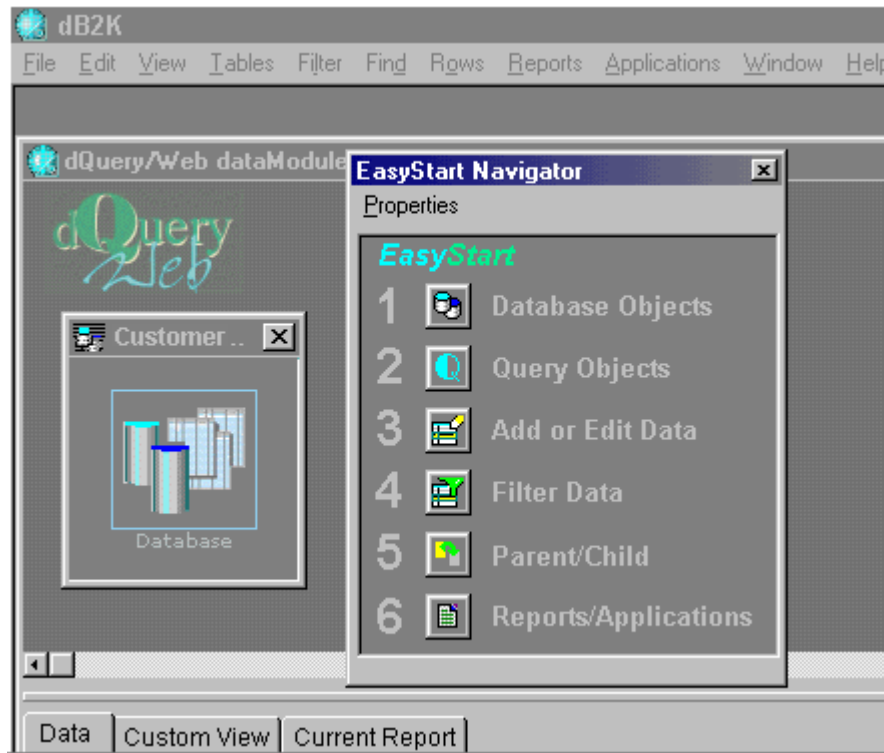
dB2K

File Edit View Tables Filter Find Rows Reports Applications Window Help

dQuery/Web dataModule

dQuery Web

Customer ..

Database

EasyStart Navigator

Properties

EasyStart

1 Database Objects

2 Query Objects

3 Add or Edit Data

4 Filter Data

5 Parent/Child

6 Reports/Applications

Data | Custom View | Current Report